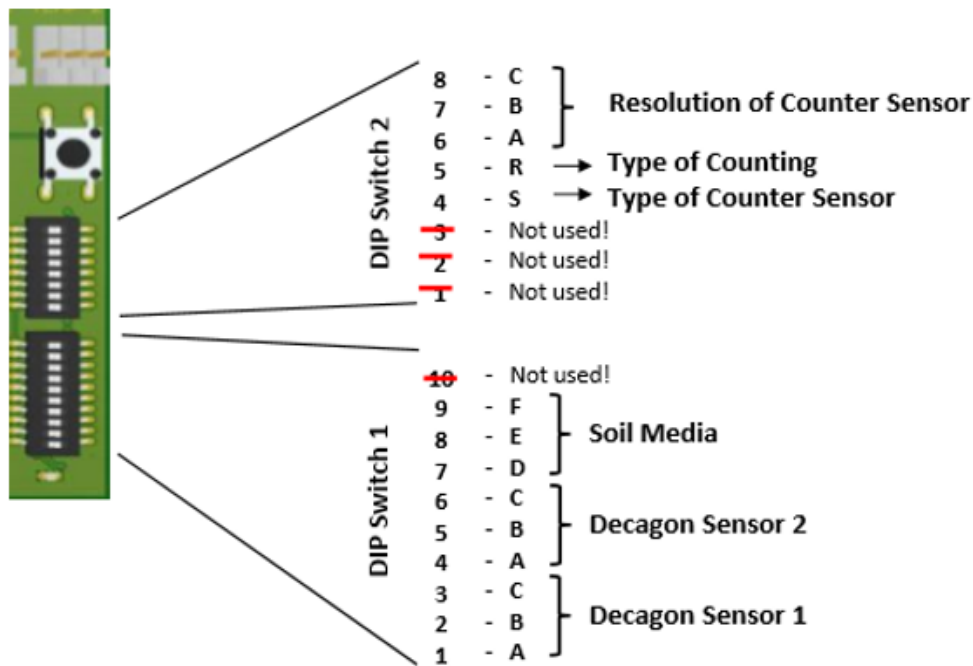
DIP Switch 2

8 - C
7 - B
6 - A
Resolution of Counter Sensor

5 - R → Type of Counting
4 - S → Type of Counter Sensor
3 - Not used!
2 - Not used!
1 - Not used!

DIP Switch 1

10 - Not used!
9 - F
8 - E
7 - D
Soil Media

6 - C
5 - B
4 - A
Decagon Sensor 2

3 - C
2 - B
1 - A
Decagon Sensor 1